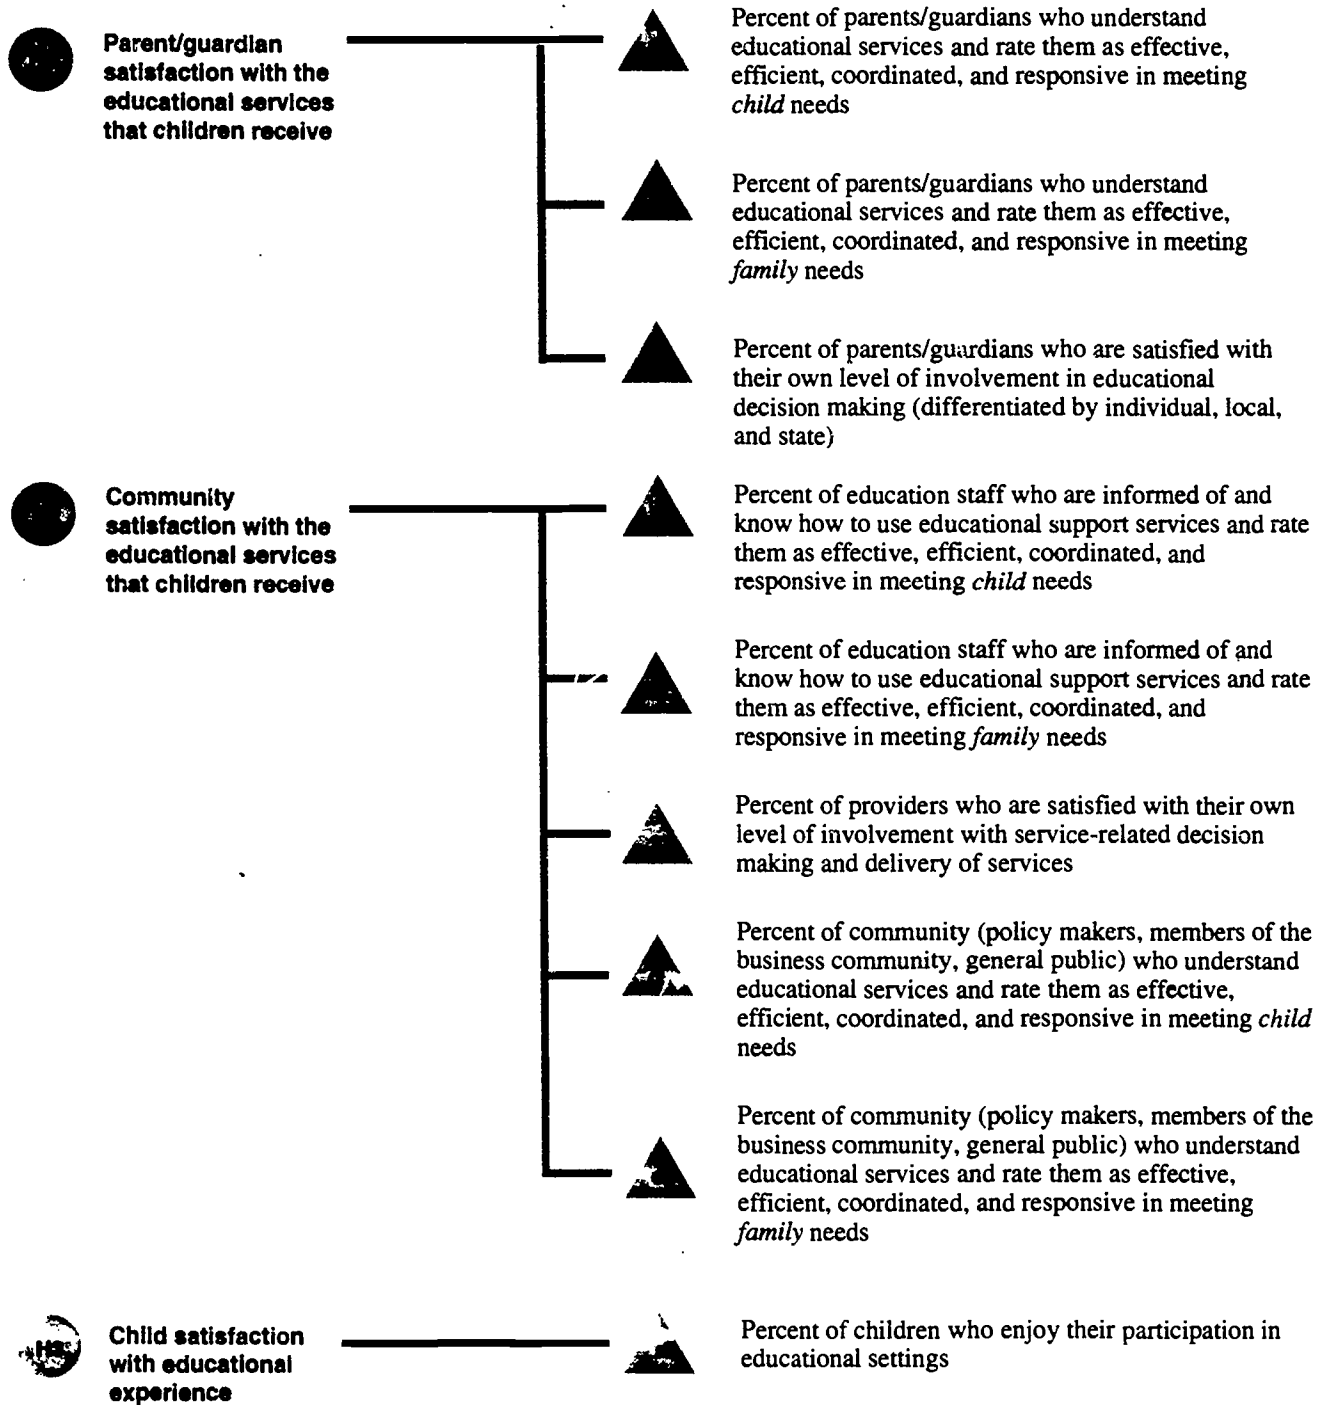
Parent/guardian satisfaction with the educational services that children receive

Percent of parents/guardians who understand educational services and rate them as effective, efficient, coordinated, and responsive in meeting *child* needs

Percent of parents/guardians who understand educational services and rate them as effective, efficient, coordinated, and responsive in meeting *family* needs

Percent of parents/guardians who are satisfied with their own level of involvement in educational decision making (differentiated by individual, local, and state)

Community satisfaction with the educational services that children receive

Percent of education staff who are informed of and know how to use educational support services and rate them as effective, efficient, coordinated, and responsive in meeting *child* needs

Percent of education staff who are informed of and know how to use educational support services and rate them as effective, efficient, coordinated, and responsive in meeting *family* needs

Percent of providers who are satisfied with their own level of involvement with service-related decision making and delivery of services

Percent of community (policy makers, members of the business community, general public) who understand educational services and rate them as effective, efficient, coordinated, and responsive in meeting *child* needs

Percent of community (policy makers, members of the business community, general public) who understand educational services and rate them as effective, efficient, coordinated, and responsive in meeting *family* needs

HS

Child satisfaction with educational experience

Percent of children who enjoy their participation in educational settings